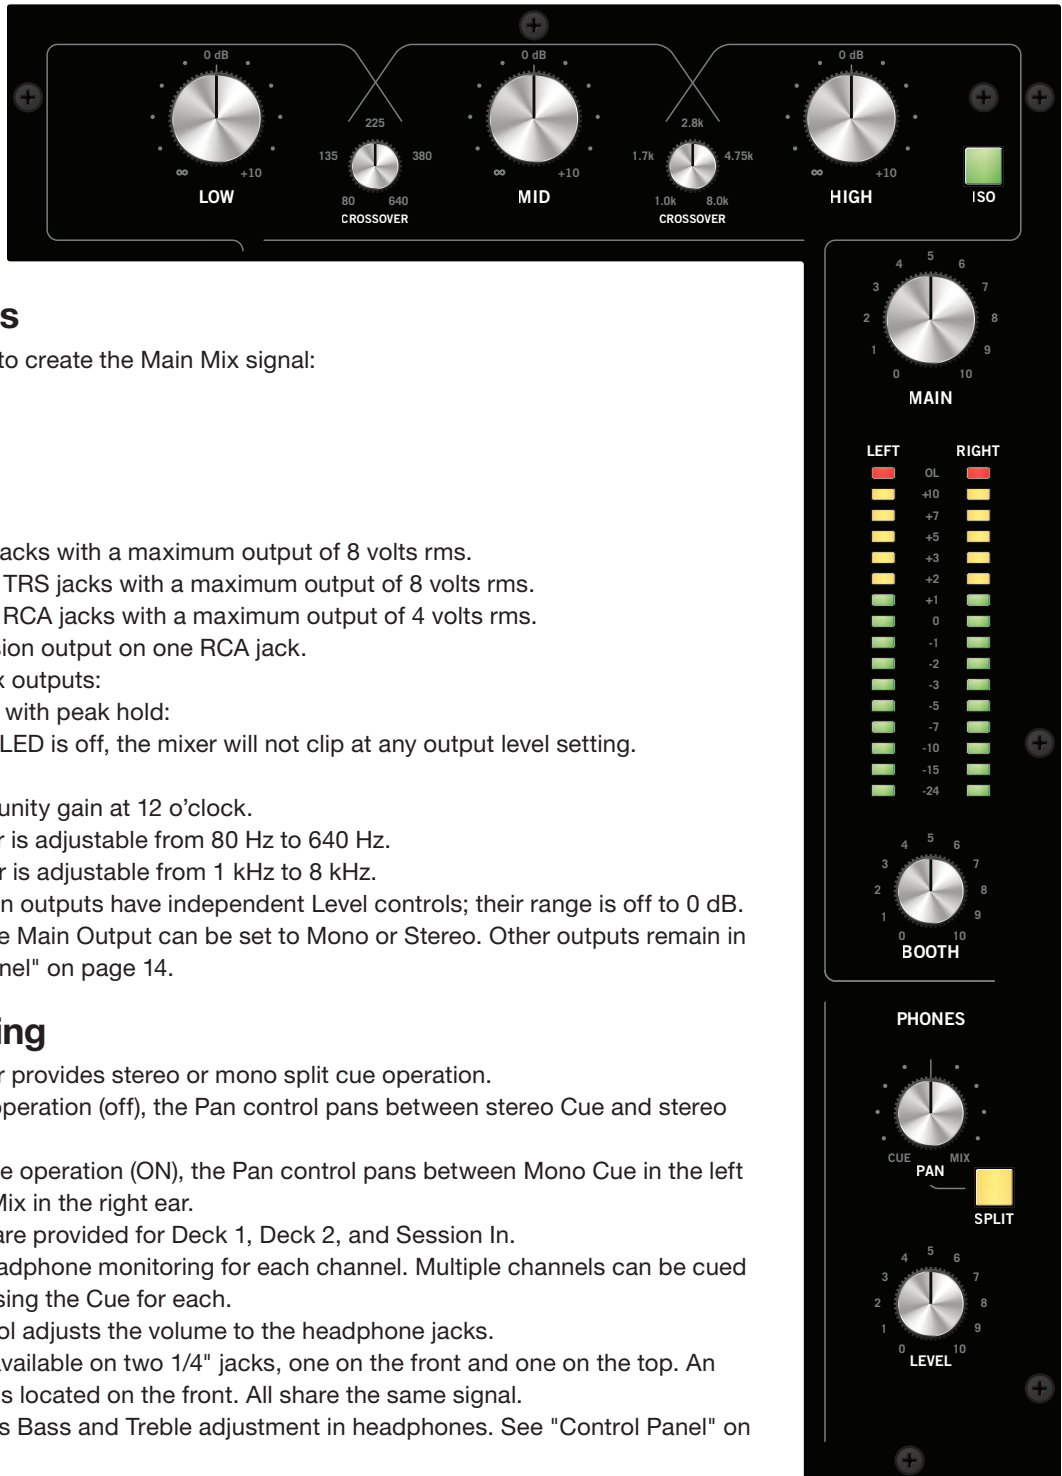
0 dB

∞

+10

LOW

225

135

380

80

640

CROSSOVER

0 dB

∞

+10

MID

2.8k

1.7k

4.75k

1.0k

8.0k

CROSSOVER

0 dB

∞

+10

HIGH

ISO

s

to create the Main Mix signal:

acks with a maximum output of 8 volts rms.
TRS jacks with a maximum output of 8 volts rms.
RCA jacks with a maximum output of 4 volts rms.
sion output on one RCA jack.
k outputs:
with peak hold:
LED is off, the mixer will not clip at any output level setting.

unity gain at 12 o'clock.
r is adjustable from 80 Hz to 640 Hz.
r is adjustable from 1 kHz to 8 kHz.
n outputs have independent Level controls; their range is off to 0 dB.
e Main Output can be set to Mono or Stereo. Other outputs remain in
nel" on page 14.

ing

r provides stereo or mono split cue operation.
peration (off), the Pan control pans between stereo Cue and stereo

e operation (ON), the Pan control pans between Mono Cue in the left
Mix in the right ear.
are provided for Deck 1, Deck 2, and Session In.
adphone monitoring for each channel. Multiple channels can be cued
sing the Cue for each.
ol adjusts the volume to the headphone jacks.
vailable on two 1/4" jacks, one on the front and one on the top. An
s located on the front. All share the same signal.
s Bass and Treble adjustment in headphones. See "Control Panel" on

5
4
6
3
7
2
8
1
9
0
10
MAIN

LEFT
RIGHT
OL
+10
+7
+5
+3
+2
+1
0
-1
-2
-3
-5
-7
-10
-15
-24

5
4
6
3
7
2
8
1
9
0
10
BOOTH

PHONES

CUE
MIX
PAN

SPLIT

5
4
6
3
7
2
8
1
9
0
10
LEVEL